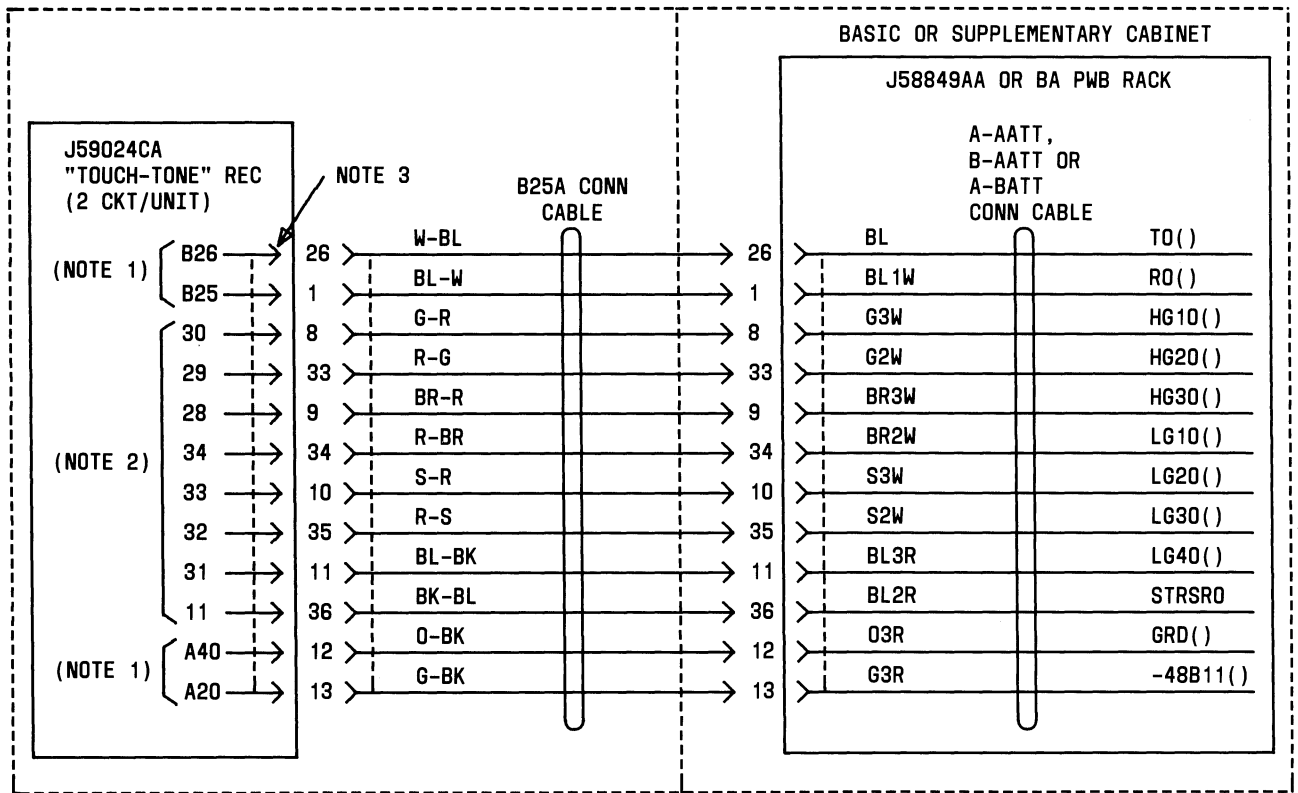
BASIC OR SUPPLEMENTARY CABINET

J58849AA OR BA PWB RACK

J59024CA "TOUCH-TONE" REC (2 CKT/UNIT)

NOTE 3

B25A CONN CABLE

A-AATT, B-AATT OR A-BATT CONN CABLE

| | | | Color | | Color | Lead |
|---|---|---|---|---|---|---|
| (NOTE 1) | B26 | 26 | W-BL | 26 | BL | TO() |
| | B25 | 1 | BL-W | 1 | BL1W | RO() |
| (NOTE 2) | 30 | 8 | G-R | 8 | G3W | HG10() |
| | 29 | 33 | R-G | 33 | G2W | HG20() |
| | 28 | 9 | BR-R | 9 | BR3W | HG30() |
| | 34 | 34 | R-BR | 34 | BR2W | LG10() |
| | 33 | 10 | S-R | 10 | S3W | LG20() |
| | 32 | 35 | R-S | 35 | S2W | LG30() |
| | 31 | 11 | BL-BK | 11 | BL3R | LG40() |
| | 11 | 36 | BK-BL | 36 | BL2R | STRSRO |
| (NOTE 1) | A40 | 12 | O-BK | 12 | O3R | GRD() |
| | A20 | 13 | G-BK | 13 | G3R | -48B11() |